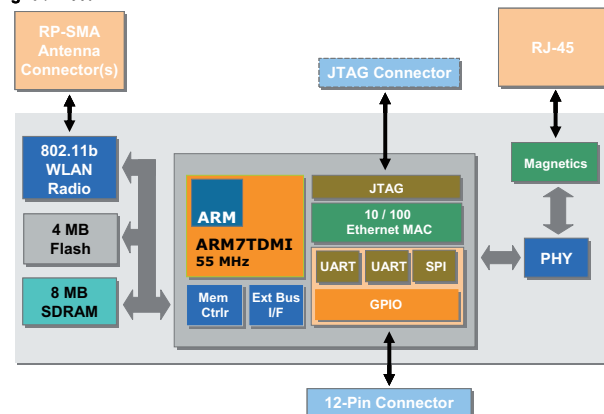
RP-SMA Antenna Connector(s)

JTAG Connector

RJ-45

802.11b WLAN Radio

4 MB Flash

8 MB SDRAM

ARM

ARM7TDMI 55 MHz

Mem Ctrlr

Ext Bus I/F

JTAG

10 / 100 Ethernet MAC

UART

UART

SPI

GPIO

Magnetics

PHY

12-Pin Connector